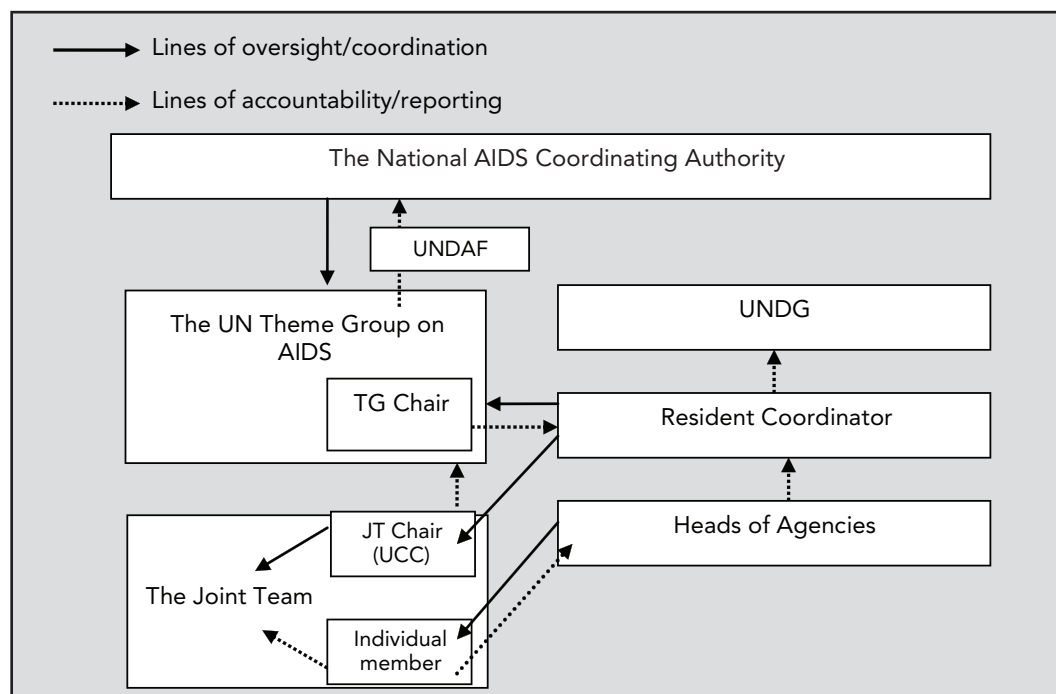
Lines of oversight/coordination

Lines of accountability/reporting

The National AIDS Coordinating Authority

UNDAF

The UN Theme Group on AIDS

TG Chair

UNDG

Resident Coordinator

JT Chair (UCC)

The Joint Team

Individual member

Heads of Agencies